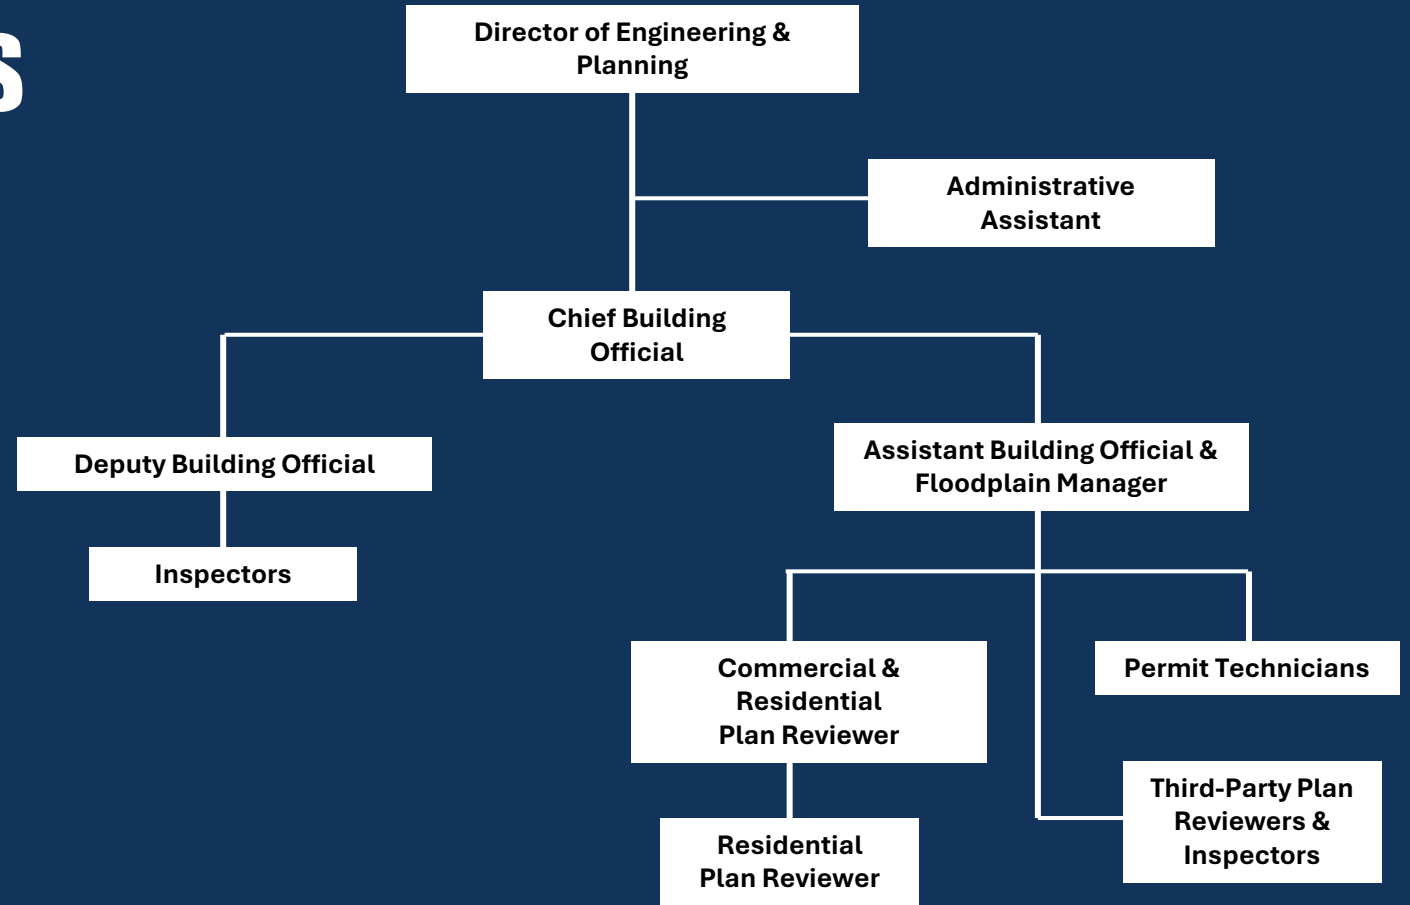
S

Director of Engineering & Planning

Administrative Assistant

Chief Building Official

Deputy Building Official

Inspectors

Assistant Building Official & Floodplain Manager

Commercial & Residential Plan Reviewer

Permit Technicians

Residential Plan Reviewer

Third-Party Plan Reviewers & Inspectors